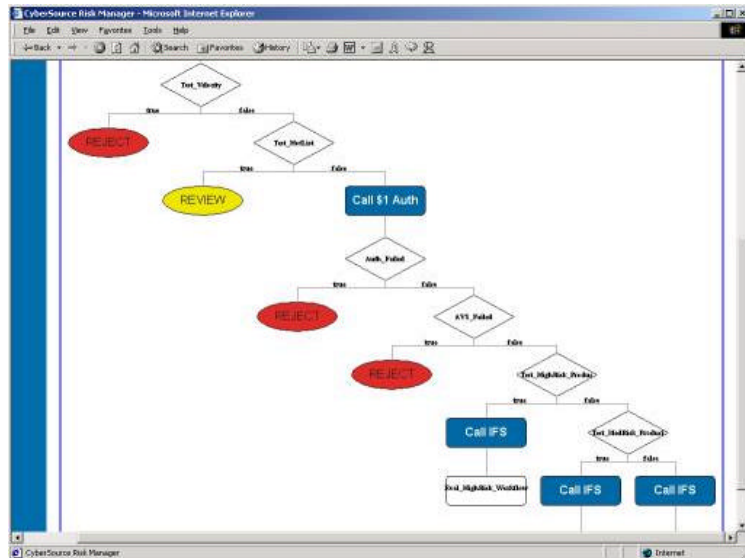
CyberSource Risk Manager - Microsoft Internet Explorer

File Edit View Favorites Tools Help

Back Search Favorites History

Test_Velocity

true false

REJECT

Test_HotList

true false

REVIEW

Call $1 Auth

Auth_Failed

true false

REJECT

AVS_Failed

true false

REJECT

Test_HighRisk_Product

true false

Call IFS

Test_MedRisk_Product

Eval_HighRisk_Workflow

true false

Call IFS

Call IFS

CyberSource Risk Manager

Internet